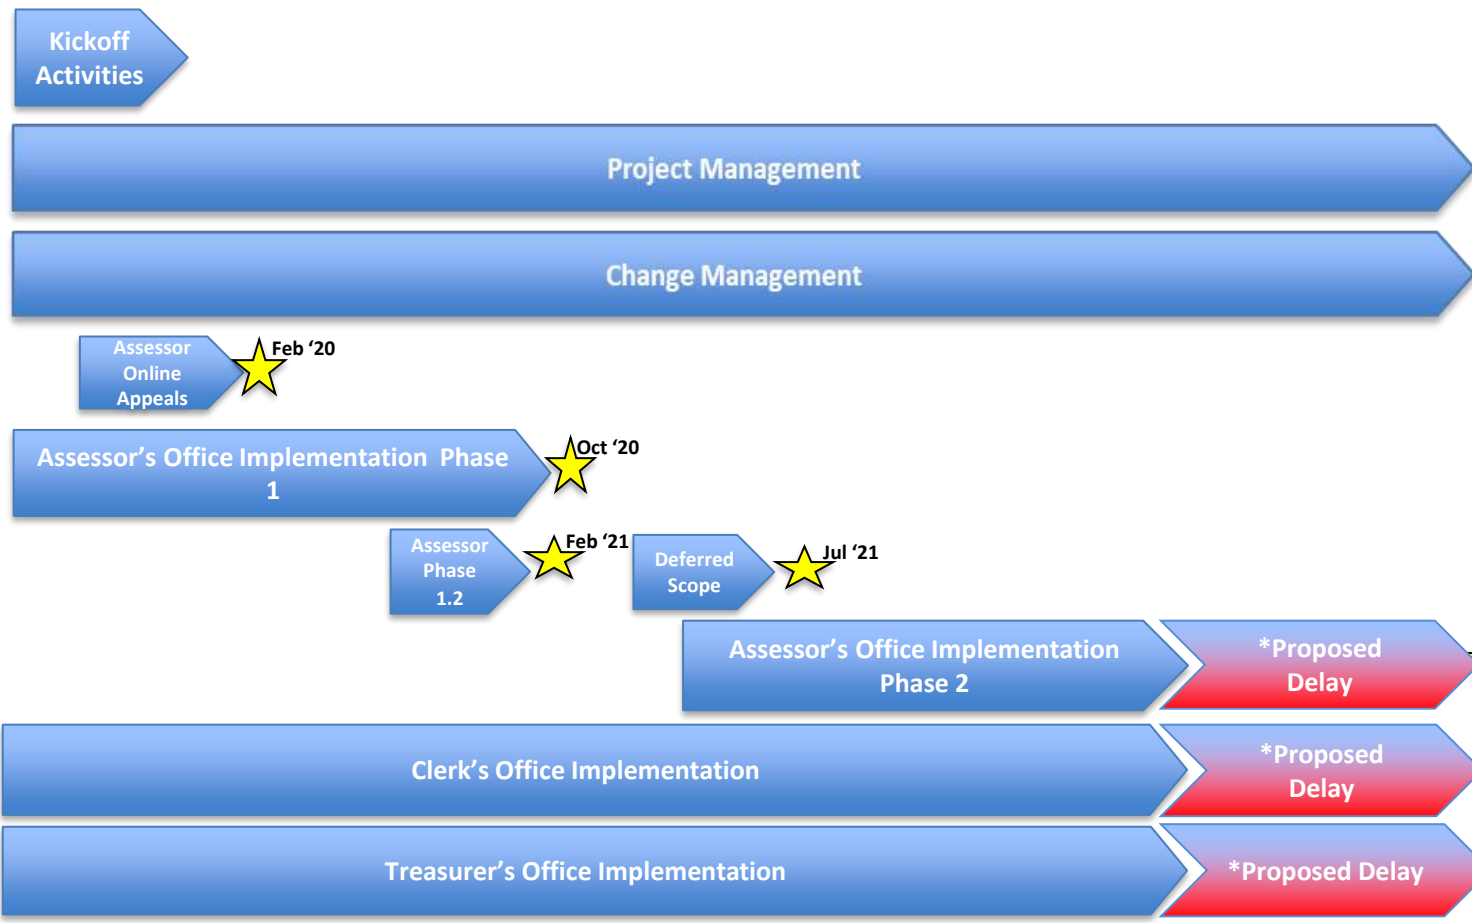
Kickoff Activities

Project Management

Change Management

Assessor Online Appeals

Feb '20

Assessor's Office Implementation Phase 1

Oct '20

Assessor Phase 1.2

Feb '21

Deferred Scope

Jul '21

Assessor's Office Implementation Phase 2

*Proposed Delay

Clerk's Office Implementation

*Proposed Delay

Treasurer's Office Implementation

*Proposed Delay